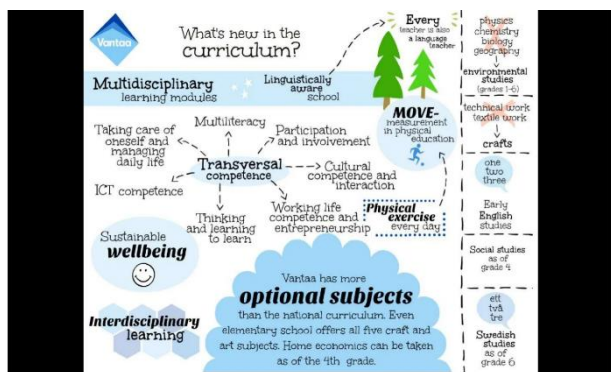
Vantaa

What's new in the curriculum?

Every teacher is also a language teacher

physics chemistry biology geography

environmental studies (grades 1-6)

Multidisciplinary learning modules

Linguistically aware school

technical work textile work

crafts

MOVE- measurement in physical education

Taking care of oneself and managing daily life

Multiliteracy

Participation and involvement

Transversal competence

Cultural competence and interaction

ICT competence

Thinking and learning to learn

Working life competence and entrepreneurship

Physical exercise every day

one two three

Early English studies

Sustainable wellbeing

Social studies as of grade 4

Vantaa has more optional subjects than the national curriculum. Even elementary school offers all five craft and art subjects. Home economics can be taken as of the 4th grade.

Interdisciplinary learning

ett två tre

Swedish studies as of grade 6